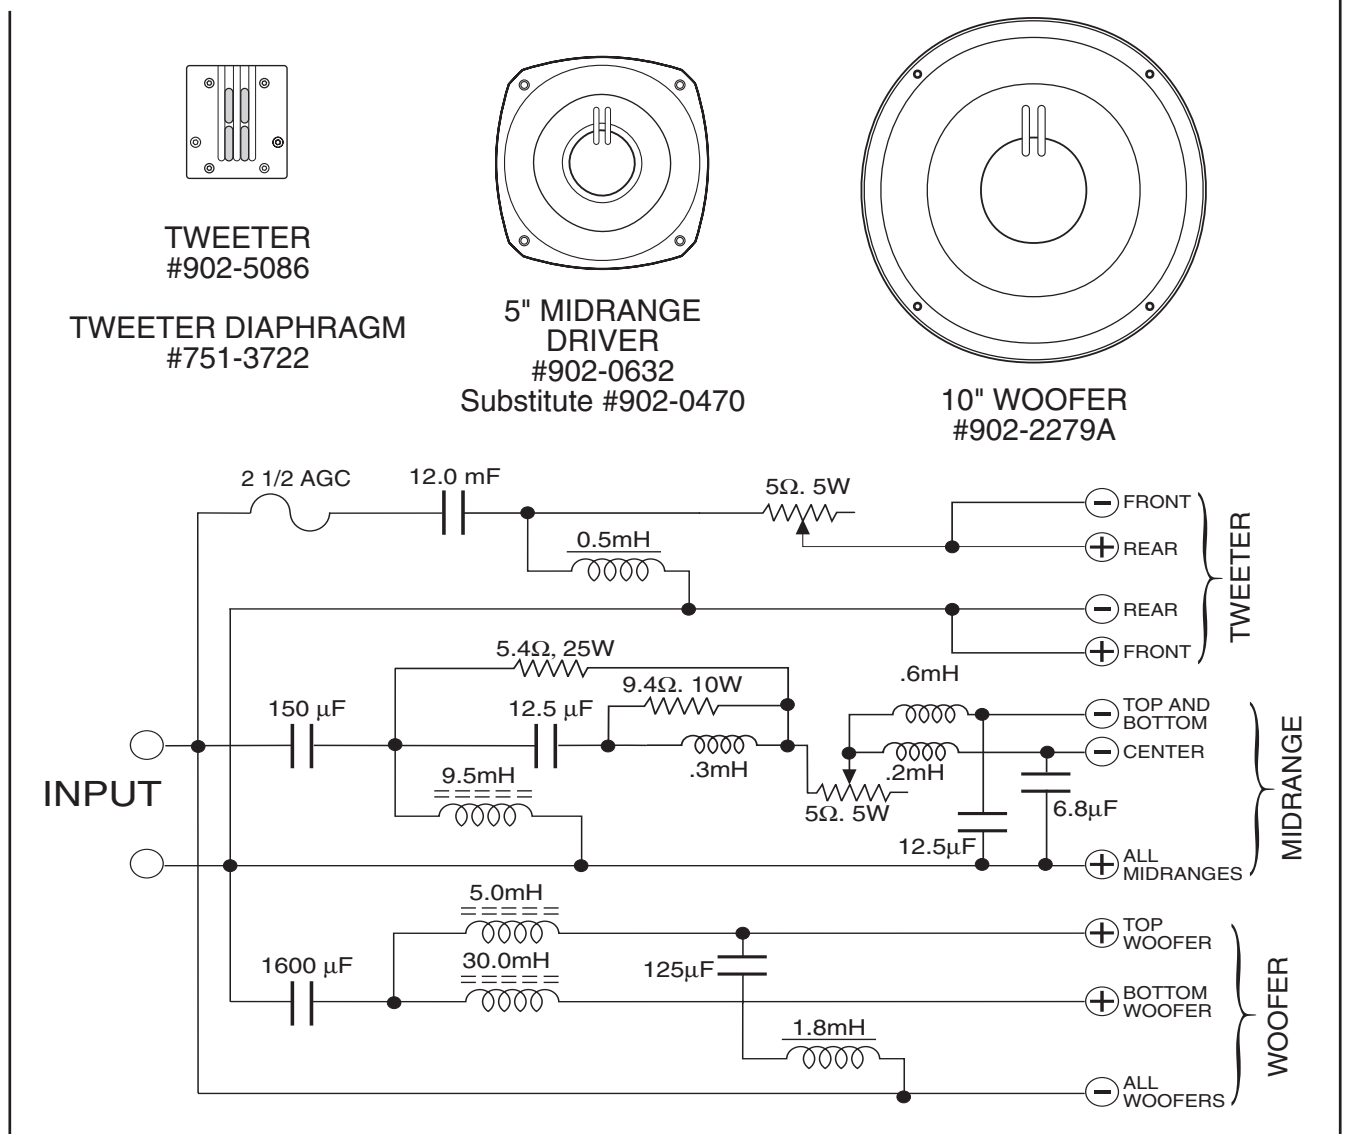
TWEETER
#902-5086

TWEETER DIAPHRAGM
#751-3722

5" MIDRANGE
DRIVER
#902-0632
Substitute #902-0470

10" WOOFER
#902-2279A

2 1/2 AGC
12.0 mF
5Ω. 5W
0.5mH
FRONT
REAR
REAR
FRONT
TWEETER

5.4Ω, 25W
9.4Ω. 10W
150 μF
12.5 μF
.6mH
TOP AND BOTTOM
CENTER
.3mH
.2mH
9.5mH
5Ω. 5W
6.8μF
12.5μF
ALL MIDRANGES
MIDRANGE

INPUT

5.0mH
TOP WOOFER
30.0mH
1600 μF
125μF
BOTTOM WOOFER
1.8mH
ALL WOOFERS
WOOFER